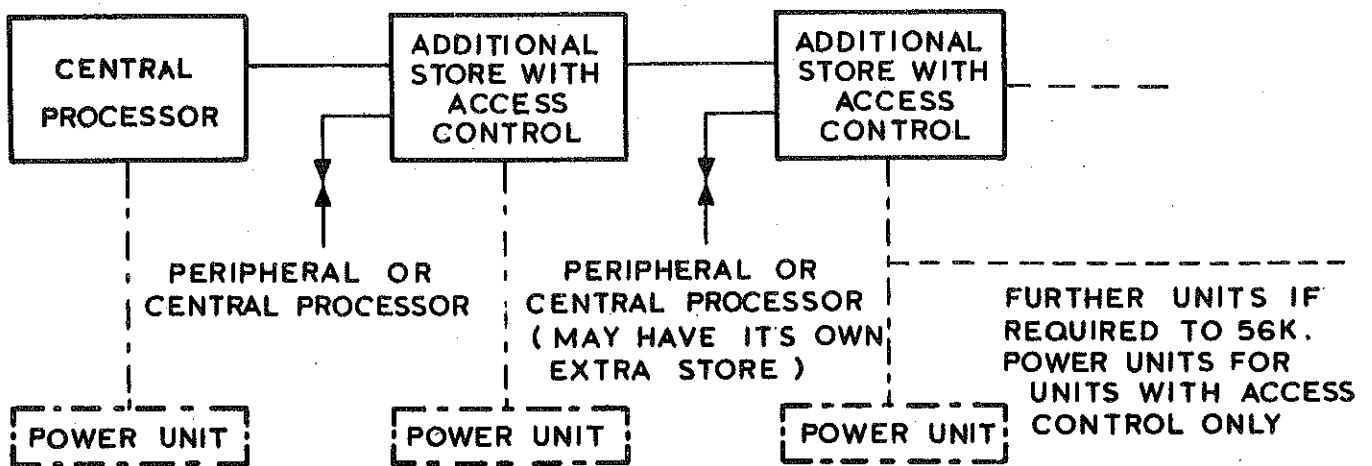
CENTRAL PROCESSOR

ADDITIONAL STORE WITH ACCESS CONTROL

ADDITIONAL STORE WITH ACCESS CONTROL

PERIPHERAL OR CENTRAL PROCESSOR

PERIPHERAL OR CENTRAL PROCESSOR (MAY HAVE IT'S OWN EXTRA STORE)

FURTHER UNITS IF REQUIRED TO 56K. POWER UNITS FOR UNITS WITH ACCESS CONTROL ONLY

POWER UNIT

POWER UNIT

POWER UNIT